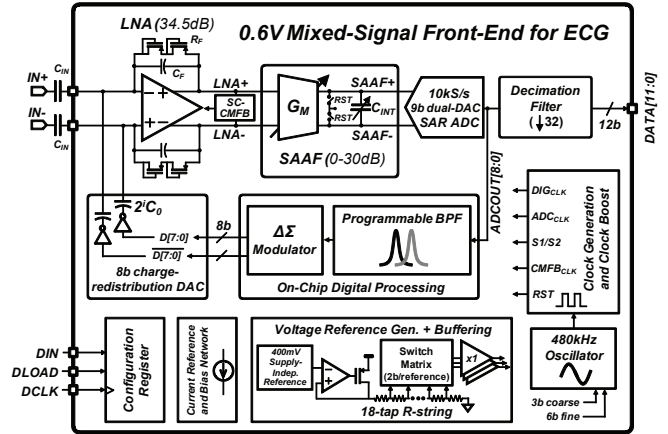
LNA (34.5dB)

$R_F$

0.6V Mixed-Signal Front-End for ECG

$C_F$

IN+

$C_{IN}$

IN-

$C_{IN}$

LNA+

LNA-

SC-CMFB

$G_M$

RST

RST

$C_{INT}$

SAAF+

SAAF-

SAAF (0-30dB)

10kS/s 9b dual-DAC SAR ADC

Decimation Filter

(↓32)

12b

DATA[11:0]

ADCOUT[8:0]

$2^iC_0$

D[7:0]

$\overline{D[7:0]}$

8b

8b charge-redistribution DAC

ΔΣ Modulator

Programmable BPF

On-Chip Digital Processing

$DIG_{CLK}$

$ADC_{CLK}$

S1/S2

$CMFB_{CLK}$

RST

Clock Generation and Clock Boost

DIN

DLOAD

DCLK

Configuration Register

Current Reference and Bias Network

Voltage Reference Gen. + Buffering

400mV Supply-Indep. Reference

Switch Matrix (2b/reference)

x1

18-tap R-string

480kHz Oscillator

3b coarse

6b fine